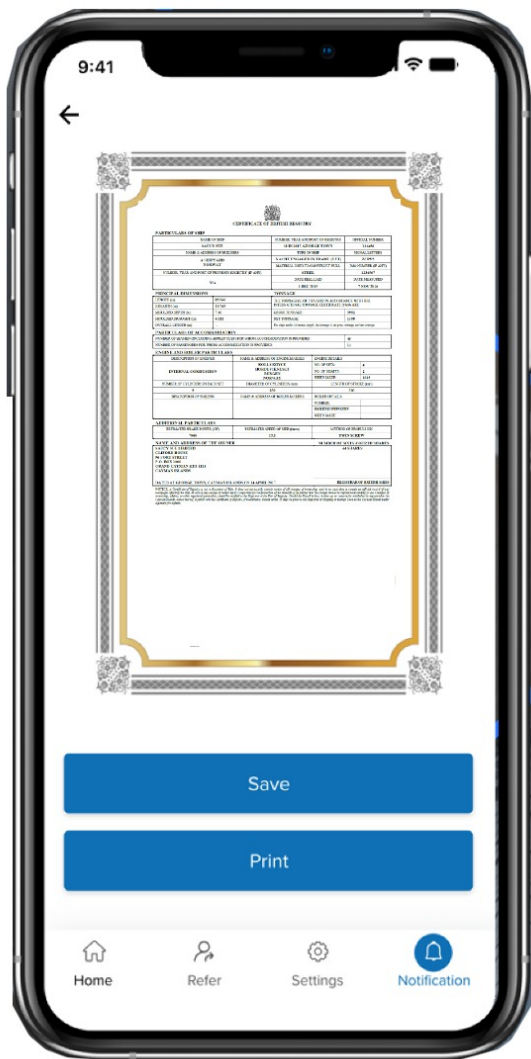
9:41

CERTIFICATE OF BRITISH REGISTRY

PARTICULARS OF SHIP

PRINCIPAL DIMENSIONS

TONNAGE

PARTICULARS OF ACCOMMODATION

ENGINE AND OTHER PARTICULARS

INTERNAL COMBUSTION

ADDITIONAL PARTICULARS

NAME AND ADDRESS OF THE OWNER

CAYMAN ISLANDS

REGISTRAR OF BRITISH SHIPS

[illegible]

Save

Print

Home

Refer

Settings

Notification